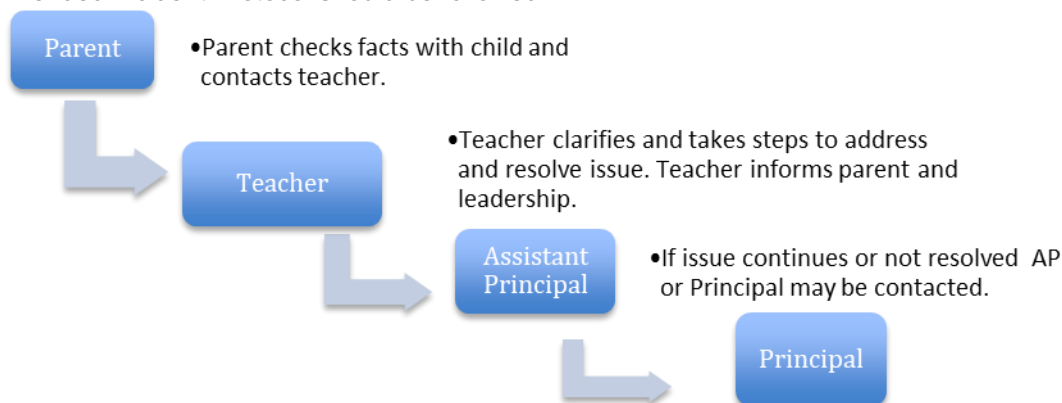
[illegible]

Parent

•Parent checks facts with child and contacts teacher.

Teacher

•Teacher clarifies and takes steps to address and resolve issue. Teacher informs parent and leadership.

Assistant Principal

•If issue continues or not resolved AP or Principal may be contacted.

Principal